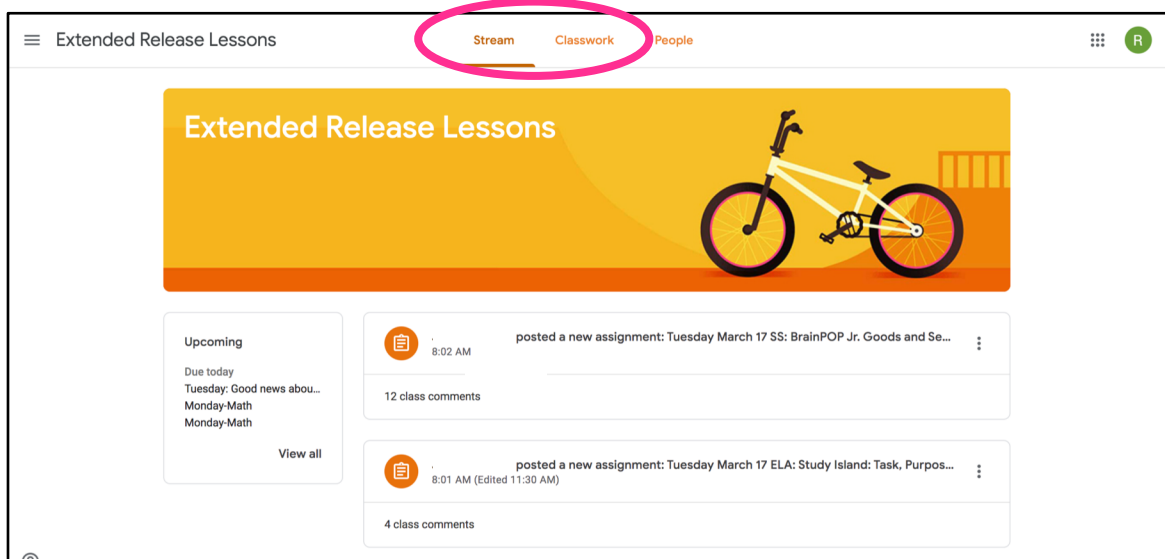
Extended Release Lessons

Stream Classwork People

R

Extended Release Lessons

Upcoming

Due today
Tuesday: Good news abou...
Monday-Math
Monday-Math

View all

posted a new assignment: Tuesday March 17 SS: BrainPOP Jr. Goods and Se...
8:02 AM

12 class comments

posted a new assignment: Tuesday March 17 ELA: Study Island: Task, Purpos...
8:01 AM (Edited 11:30 AM)

4 class comments